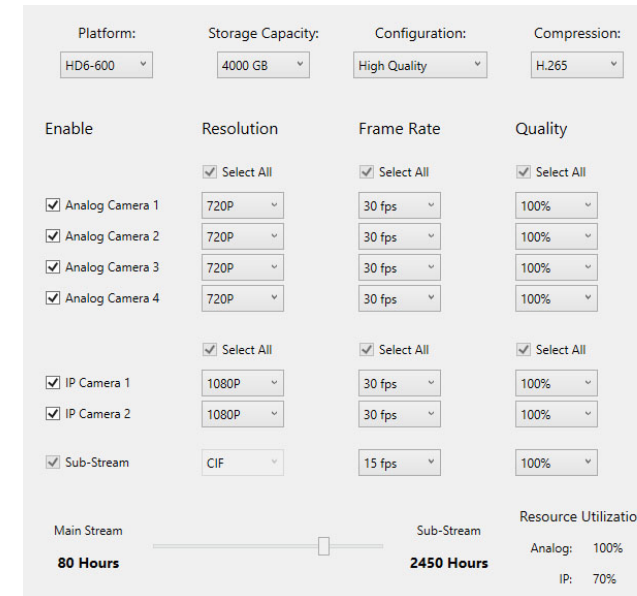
| Platform: | Storage Capacity: | Configuration: | Compression: |
|---|---|---|---|
| HD6-600 | 4000 GB | High Quality | H.265 |

| Enable | Resolution | Frame Rate | Quality |
|---|---|---|---|
| | Select All | Select All | Select All |
| Analog Camera 1 | 720P | 30 fps | 100% |
| Analog Camera 2 | 720P | 30 fps | 100% |
| Analog Camera 3 | 720P | 30 fps | 100% |
| Analog Camera 4 | 720P | 30 fps | 100% |
| | Select All | Select All | Select All |
| IP Camera 1 | 1080P | 30 fps | 100% |
| IP Camera 2 | 1080P | 30 fps | 100% |
| Sub-Stream | CIF | 15 fps | 100% |

Main Stream
80 Hours

Sub-Stream
2450 Hours

Resource Utilizatio
Analog: 100%
IP: 70%